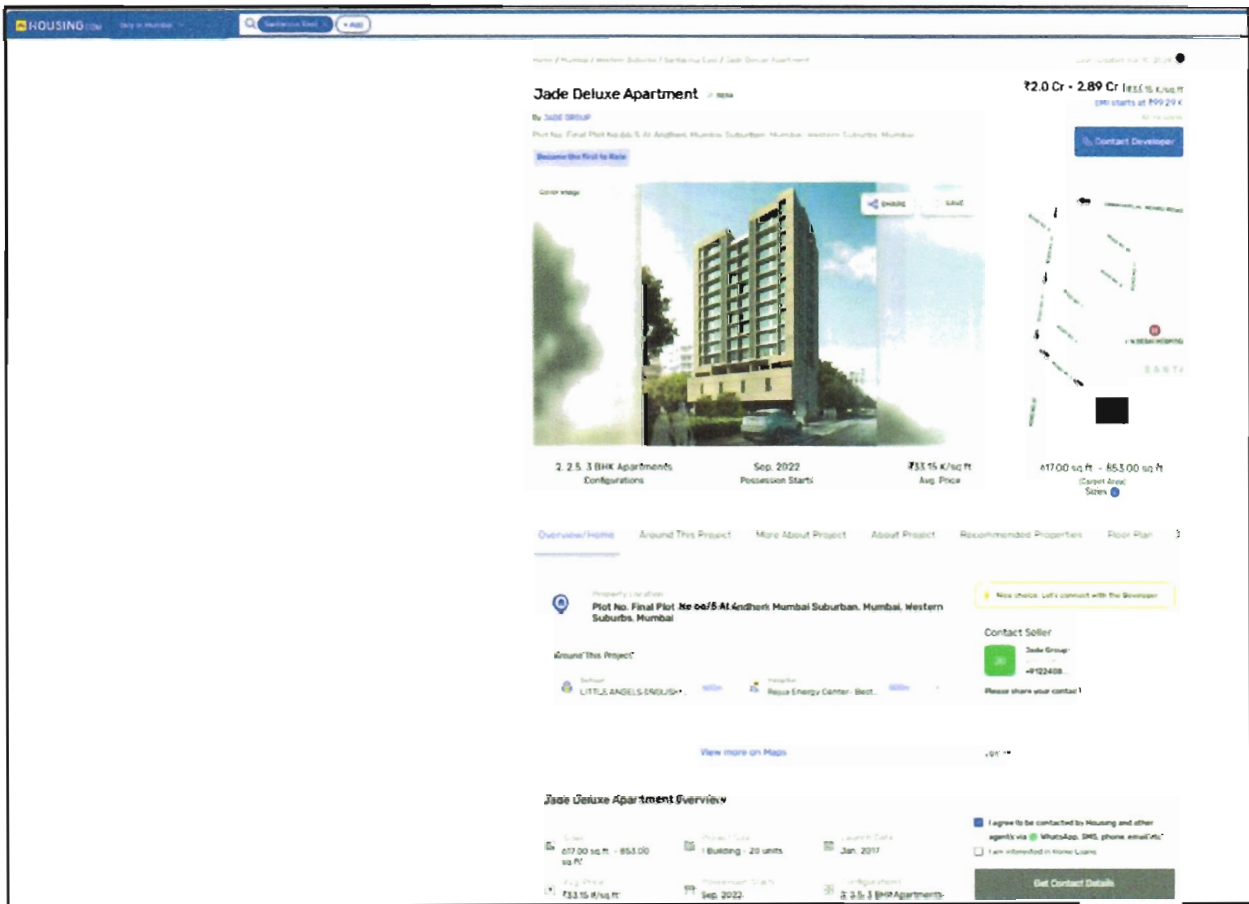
HOUSING.com
Buy in Mumbai
Santacruz East
+ Add

Home / Mumbai / Western Suburbs / Santacruz East / Jade Deluxe Apartment

Jade Deluxe Apartment
By JADE GROUP
Plot No. Final Plot No.66/5 At Andheri, Mumbai Suburban, Mumbai, Western Suburbs, Mumbai
Become the first to Rate

₹2.0 Cr - 2.89 Cr ₹33.15 K/sq ft
EMI starts at ₹99.29 K
Contact Developer

Cover image
SHARE
SAVE

2, 2.5, 3 BHK Apartments
Configurations
Sep, 2022
Possession Starts
₹33.15 K/sq ft
Avg. Price
617.00 sq ft - 853.00 sq ft
(Carpet Area)
Sizes

Overview/Home
Around This Project
More About Project
About Project
Recommended Properties
Floor Plan

Property Location
Plot No. Final Plot No.66/5 At Andheri, Mumbai Suburban, Mumbai, Western Suburbs, Mumbai
Around This Project
School
LITTLE ANGELS ENGLISH...
Hospital
Rejua Energy Center - Best...
View more on Maps

Nice choice. Let's connect with the Developer
Contact Seller
Jade Group
+9122408...
Please share your contact

Jade Deluxe Apartment Overview
Sizes
617.00 sq ft - 853.00 sq ft
Project Size
1 Building - 20 units
Launch Date
Jan, 2017
Avg. Price
₹33.15 K/sq ft
Possession Starts
Sep, 2022
Configurations
2, 2.5, 3 BHK Apartments

I agree to be contacted by Housing and other agents via WhatsApp, SMS, phone, email etc
I am interested in Home Loans
Get Contact Details